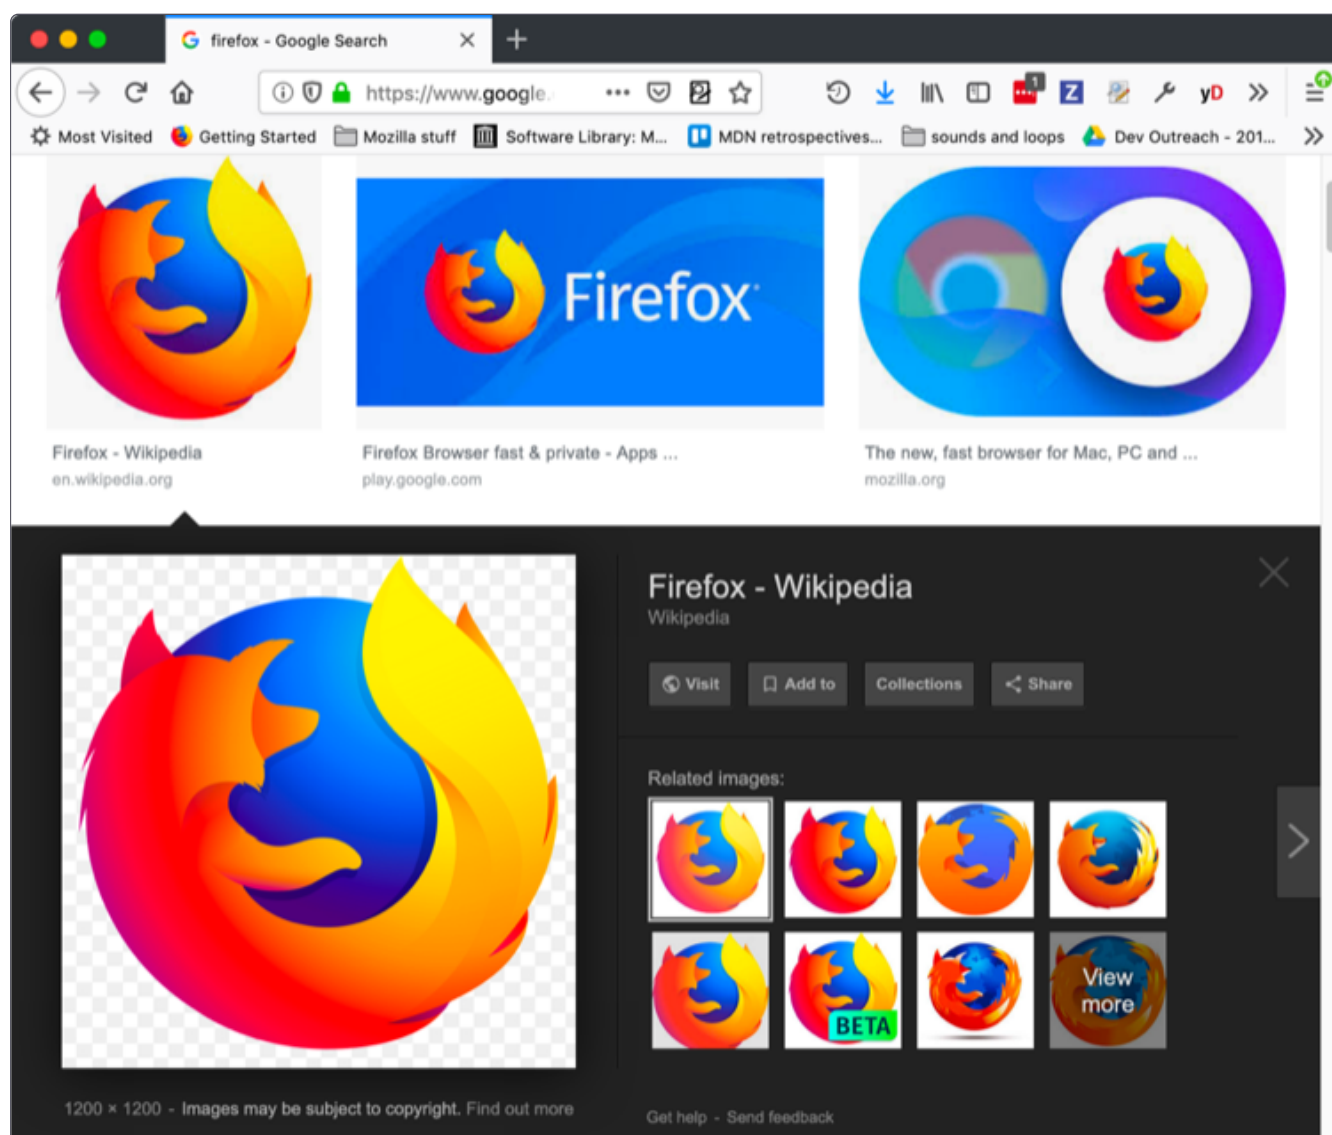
firefox - Google Search

https://www.google.

Most Visited Getting Started Mozilla stuff Software Library: M... MDN retrospectives... sounds and loops Dev Outreach - 201...

Firefox

Firefox - Wikipedia
en.wikipedia.org

Firefox Browser fast & private - Apps ...
play.google.com

The new, fast browser for Mac, PC and ...
mozilla.org

Firefox - Wikipedia
Wikipedia

Visit Add to Collections Share

Related images:

BETA

View more

1200 × 1200 - Images may be subject to copyright. Find out more

Get help - Send feedback